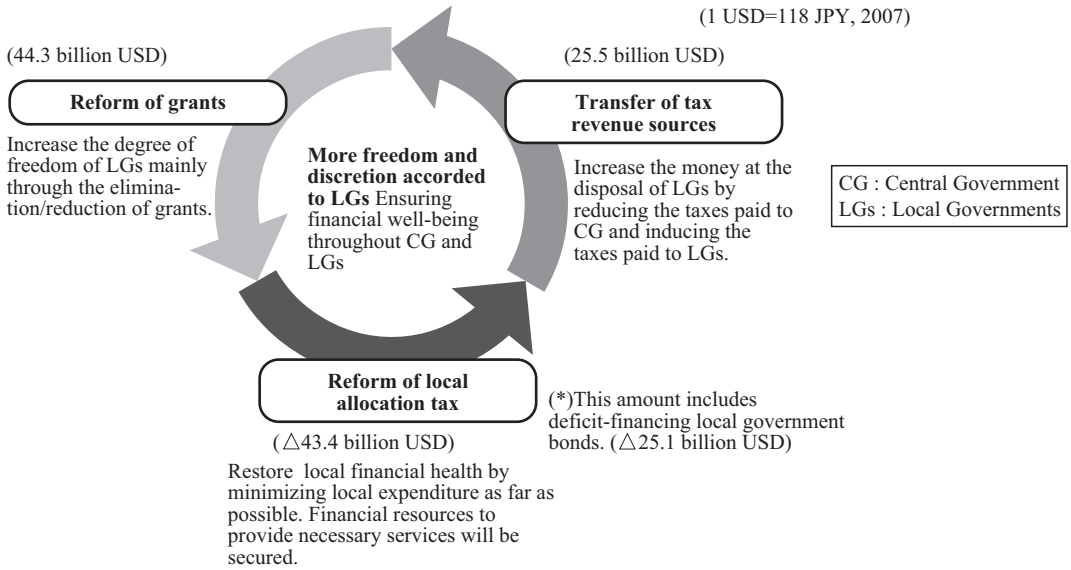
(1 USD=118 JPY, 2007)

(44.3 billion USD)

Reform of grants

Increase the degree of freedom of LGs mainly through the elimination/reduction of grants.

(25.5 billion USD)

Transfer of tax revenue sources

Increase the money at the disposal of LGs by reducing the taxes paid to CG and inducing the taxes paid to LGs.

More freedom and discretion accorded to LGs Ensuring financial well-being throughout CG and LGs

CG : Central Government
LGs : Local Governments

Reform of local allocation tax

(△43.4 billion USD)

Restore local financial health by minimizing local expenditure as far as possible. Financial resources to provide necessary services will be secured.

(*)This amount includes deficit-financing local government bonds. (△25.1 billion USD)